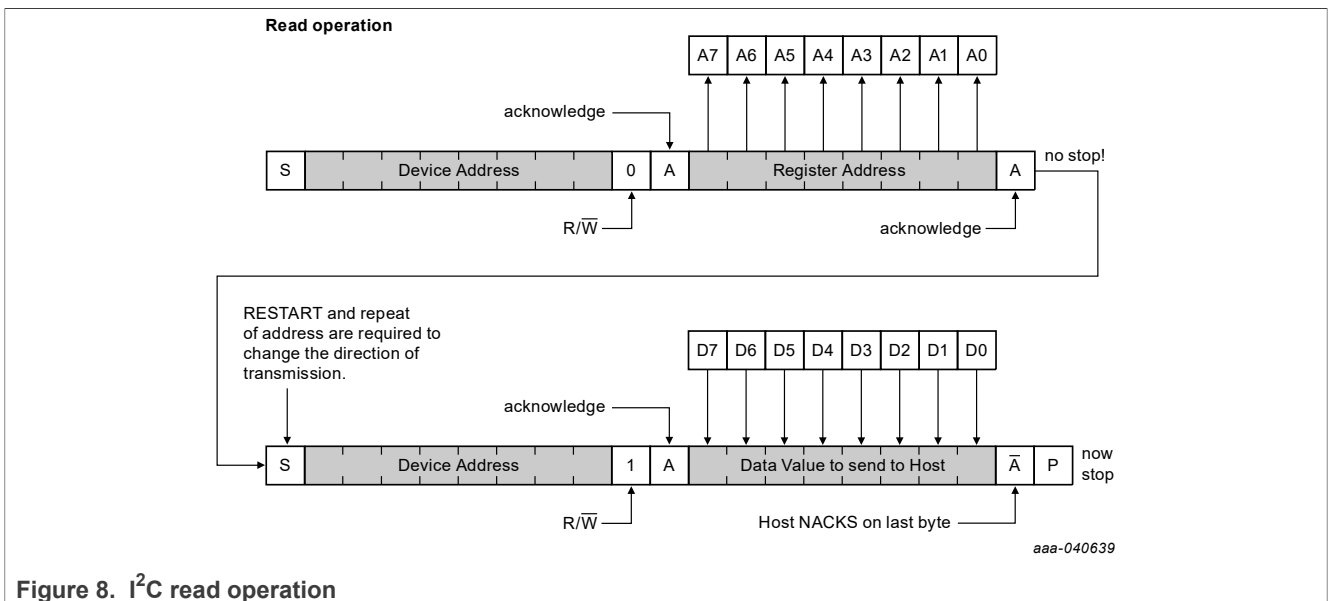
Read operation

A7 A6 A5 A4 A3 A2 A1 A0

acknowledge

S Device Address 0 A Register Address A no stop!

$R/\overline{W}$

acknowledge

RESTART and repeat of address are required to change the direction of transmission.

D7 D6 D5 D4 D3 D2 D1 D0

acknowledge

S Device Address 1 A Data Value to send to Host $\overline{A}$ P now stop

$R/\overline{W}$

Host NACKS on last byte

aaa-040639

Figure 8. $I^2C$ read operation